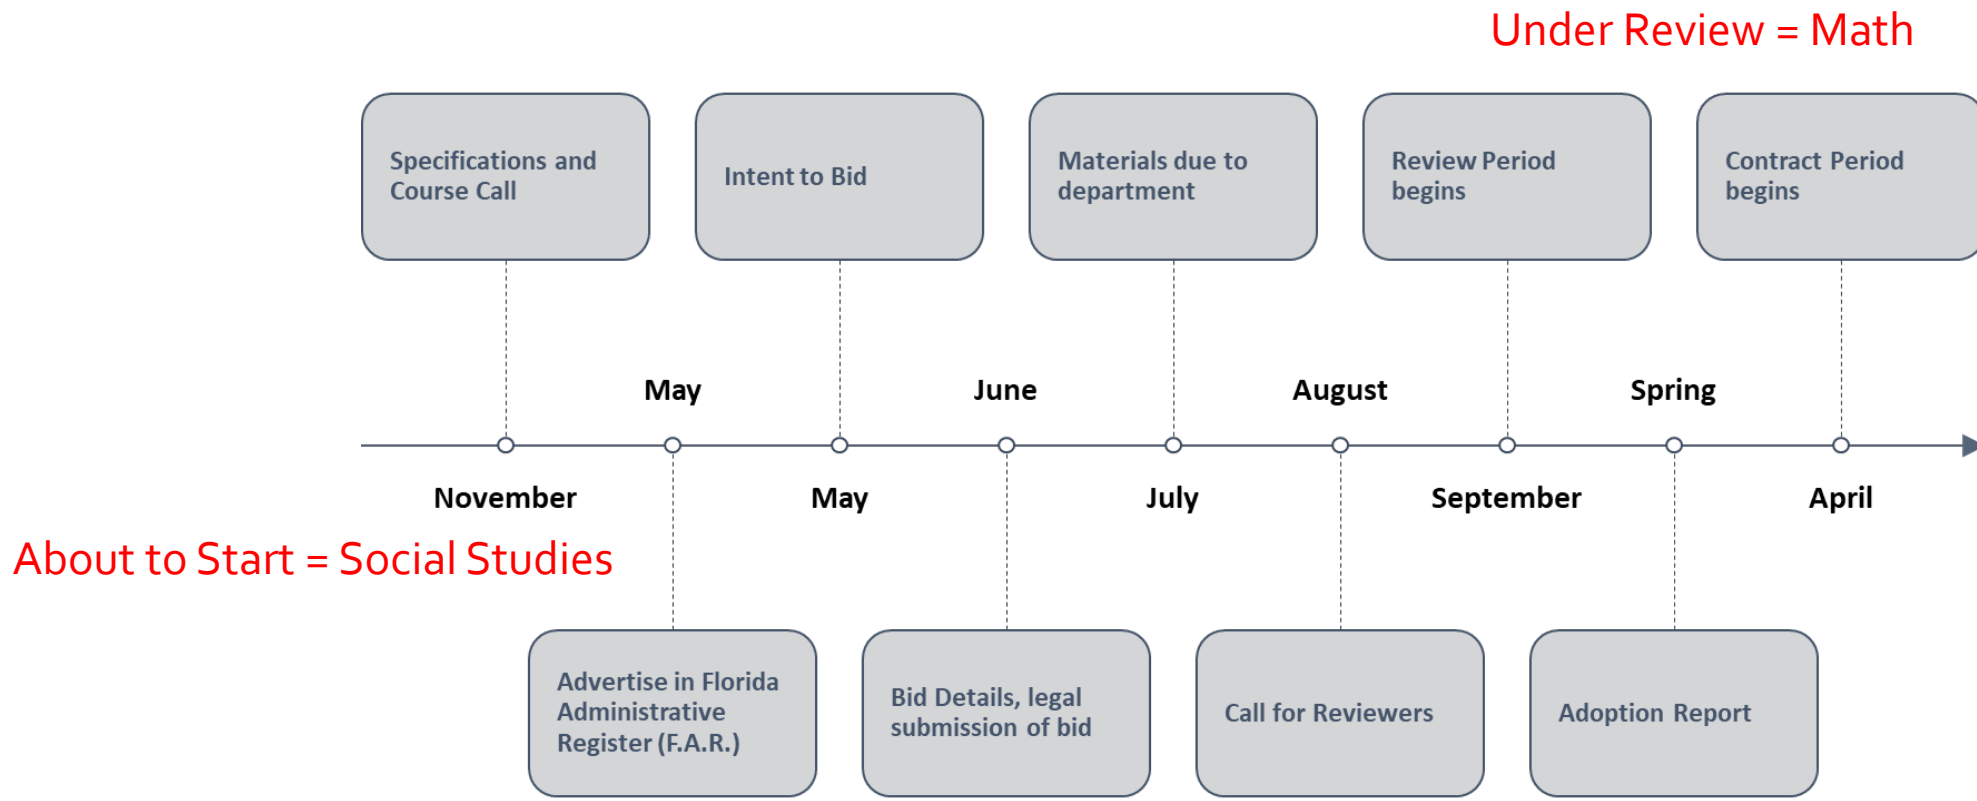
Under Review = Math

Specifications and Course Call

Intent to Bid

Materials due to department

Review Period begins

Contract Period begins

May

June

August

Spring

November

May

July

September

April

About to Start = Social Studies

Advertise in Florida Administrative Register (F.A.R.)

Bid Details, legal submission of bid

Call for Reviewers

Adoption Report